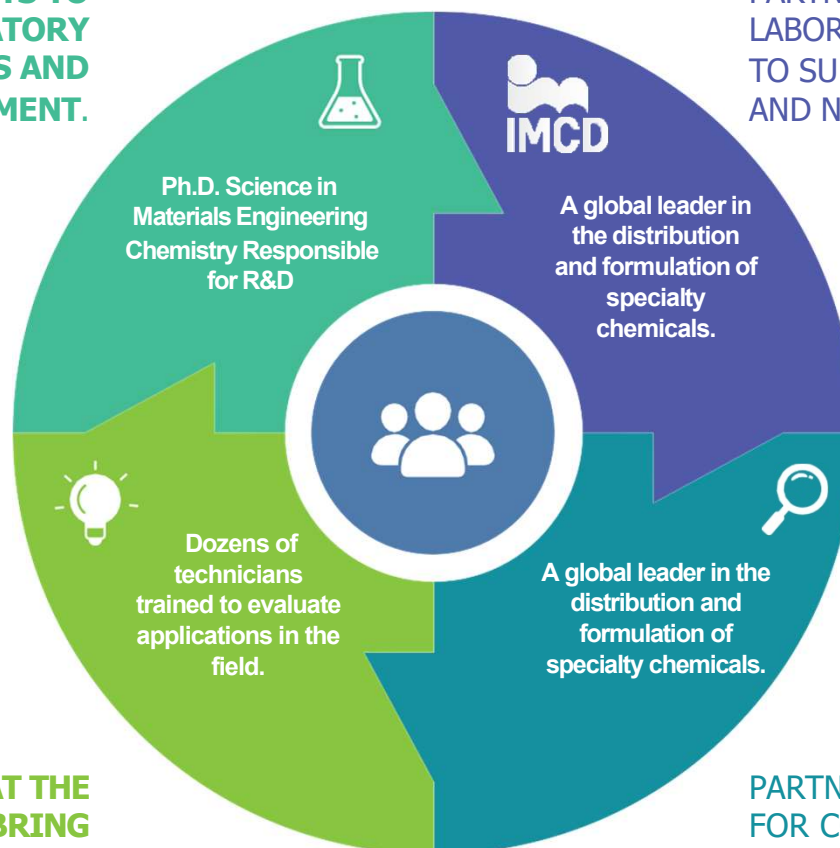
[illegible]ATORY
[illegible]S AND
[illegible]MENT.

PART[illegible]
LABOR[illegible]
TO SU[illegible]
AND N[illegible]

IMCD

Ph.D. Science in Materials Engineering Chemistry Responsible for R&D

A global leader in the distribution and formulation of specialty chemicals.

Dozens of technicians trained to evaluate applications in the field.

A global leader in the distribution and formulation of specialty chemicals.

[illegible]AT THE
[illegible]BRING

PARTN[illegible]
FOR C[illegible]